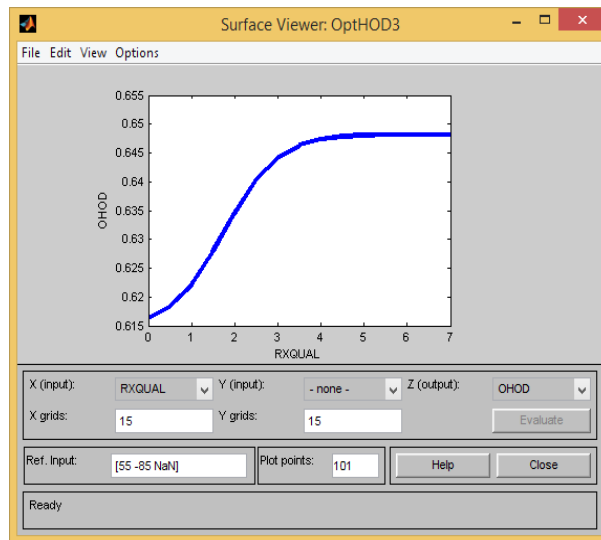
Surface Viewer: OptHOD3

File Edit View Options

0.655
0.65
0.645
0.64
0.635
0.63
0.625
0.62
0.615

OHOD

0 1 2 3 4 5 6 7

RXQUAL

X (input): RXQUAL
Y (input): - none -
Z (output): OHOD
X grids: 15
Y grids: 15
Evaluate

Ref. Input: [55 -85 NaN]
Plot points: 101
Help
Close

Ready